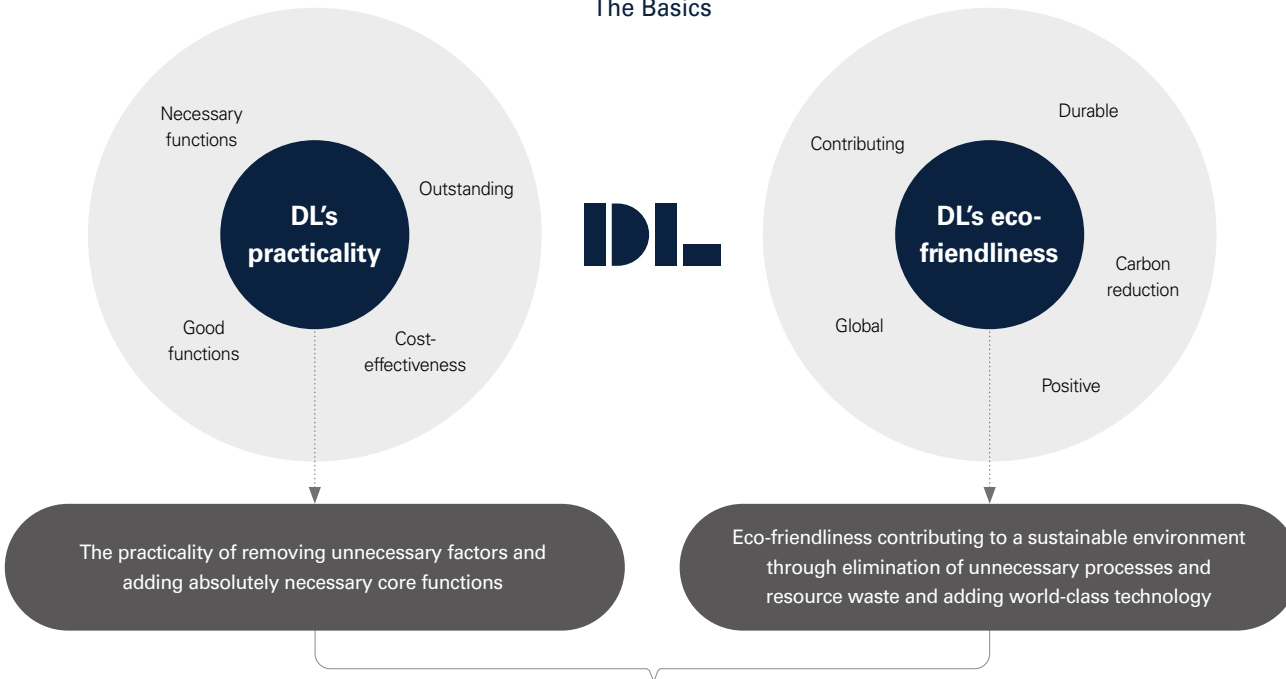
The Basics

Necessary functions

Outstanding

DL's practicality

Good functions

Cost-effectiveness

DL

Contributing

Durable

DL's eco-friendliness

Carbon reduction

Global

Positive

The practicality of removing unnecessary factors and adding absolutely necessary core functions

Eco-friendliness contributing to a sustainable environment through elimination of unnecessary processes and resource waste and adding world-class technology